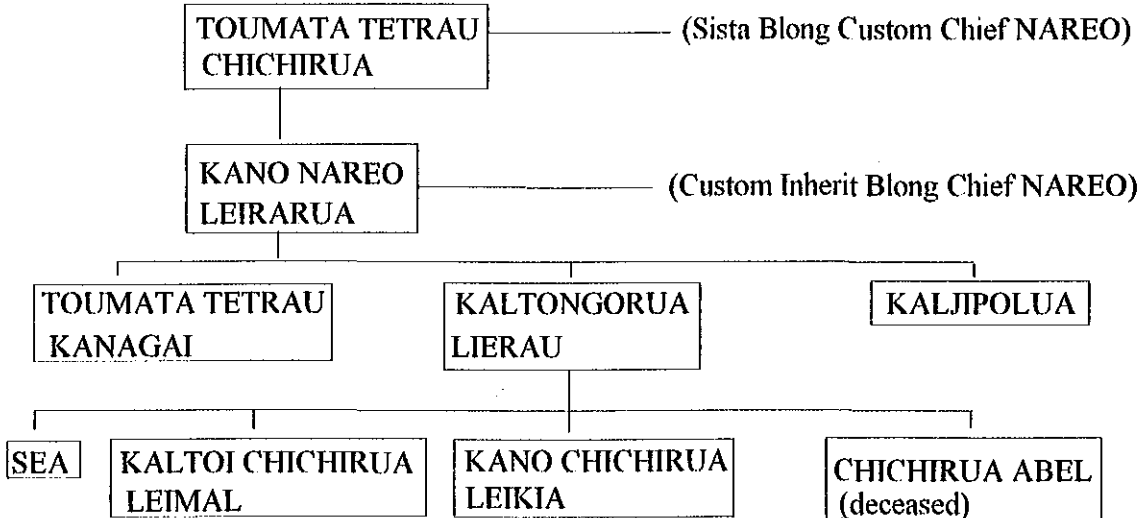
TOUMATA TETRAU CHICHIRUA

(Sista Blong Custom Chief NAREO)

KANO NAREO LEIRARUA

(Custom Inherit Blong Chief NAREO)

TOUMATA TETRAU KANAGAI

KALTONGORUA LIERAU

KALJIPOLUA

SEA

KALTOI CHICHIRUA LEIMAL

KANO CHICHIRUA LEIKIA

CHICHIRUA ABEL (deceased)